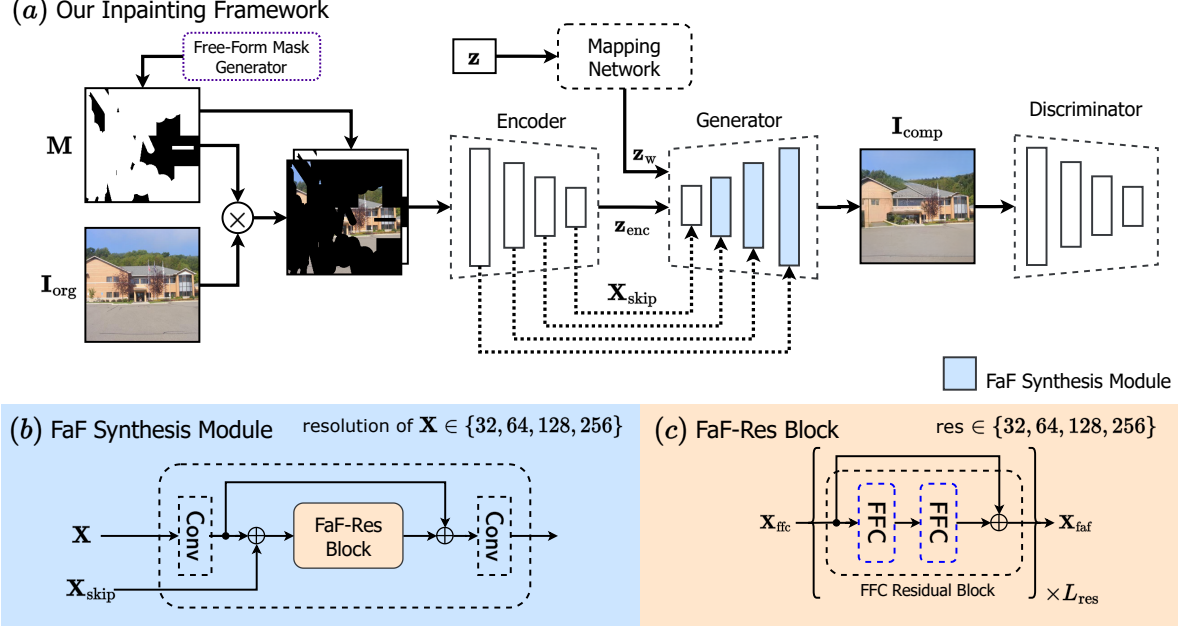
$(a)$ Our Inpainting Framework

Free-Form Mask Generator

$\mathbf{z}$

Mapping Network

$\mathbf{M}$

$\mathbf{I}_{\text{org}}$

Encoder

$\mathbf{z}_{\text{w}}$

Generator

$\mathbf{z}_{\text{enc}}$

$\mathbf{X}_{\text{skip}}$

$\mathbf{I}_{\text{comp}}$

Discriminator

FaF Synthesis Module

$(b)$ FaF Synthesis Module

resolution of $\mathbf{X} \in \{32, 64, 128, 256\}$

$\mathbf{X}$

Conv

FaF-Res Block

Conv

$\mathbf{X}_{\text{skip}}$

$(c)$ FaF-Res Block

res $\in \{32, 64, 128, 256\}$

$\mathbf{X}_{\text{ffc}}$

FFC

FFC

$\mathbf{X}_{\text{faf}}$

FFC Residual Block

$\times L_{\text{res}}$